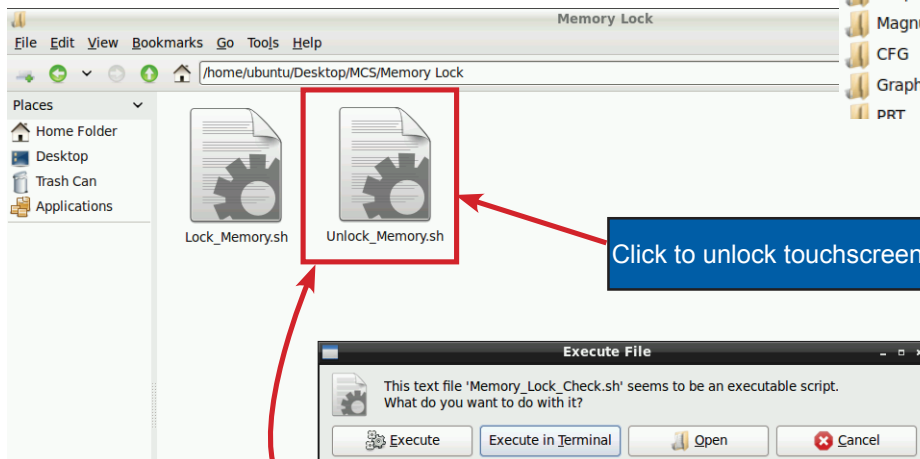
Memory Lock

File Edit View Bookmarks Go Tools Help

/home/ubuntu/Desktop/MCS/Memory Lock

Places

Home Folder

Desktop

Trash Can

Applications

Lock_Memory.sh

Unlock_Memory.sh

Magn

CFG

Graph

PRT

Click to unlock touchscreen

Execute File

This text file 'Memory_Lock_Check.sh' seems to be an executable script.
What do you want to do with it?

Execute

Execute in Terminal

Open

Cancel